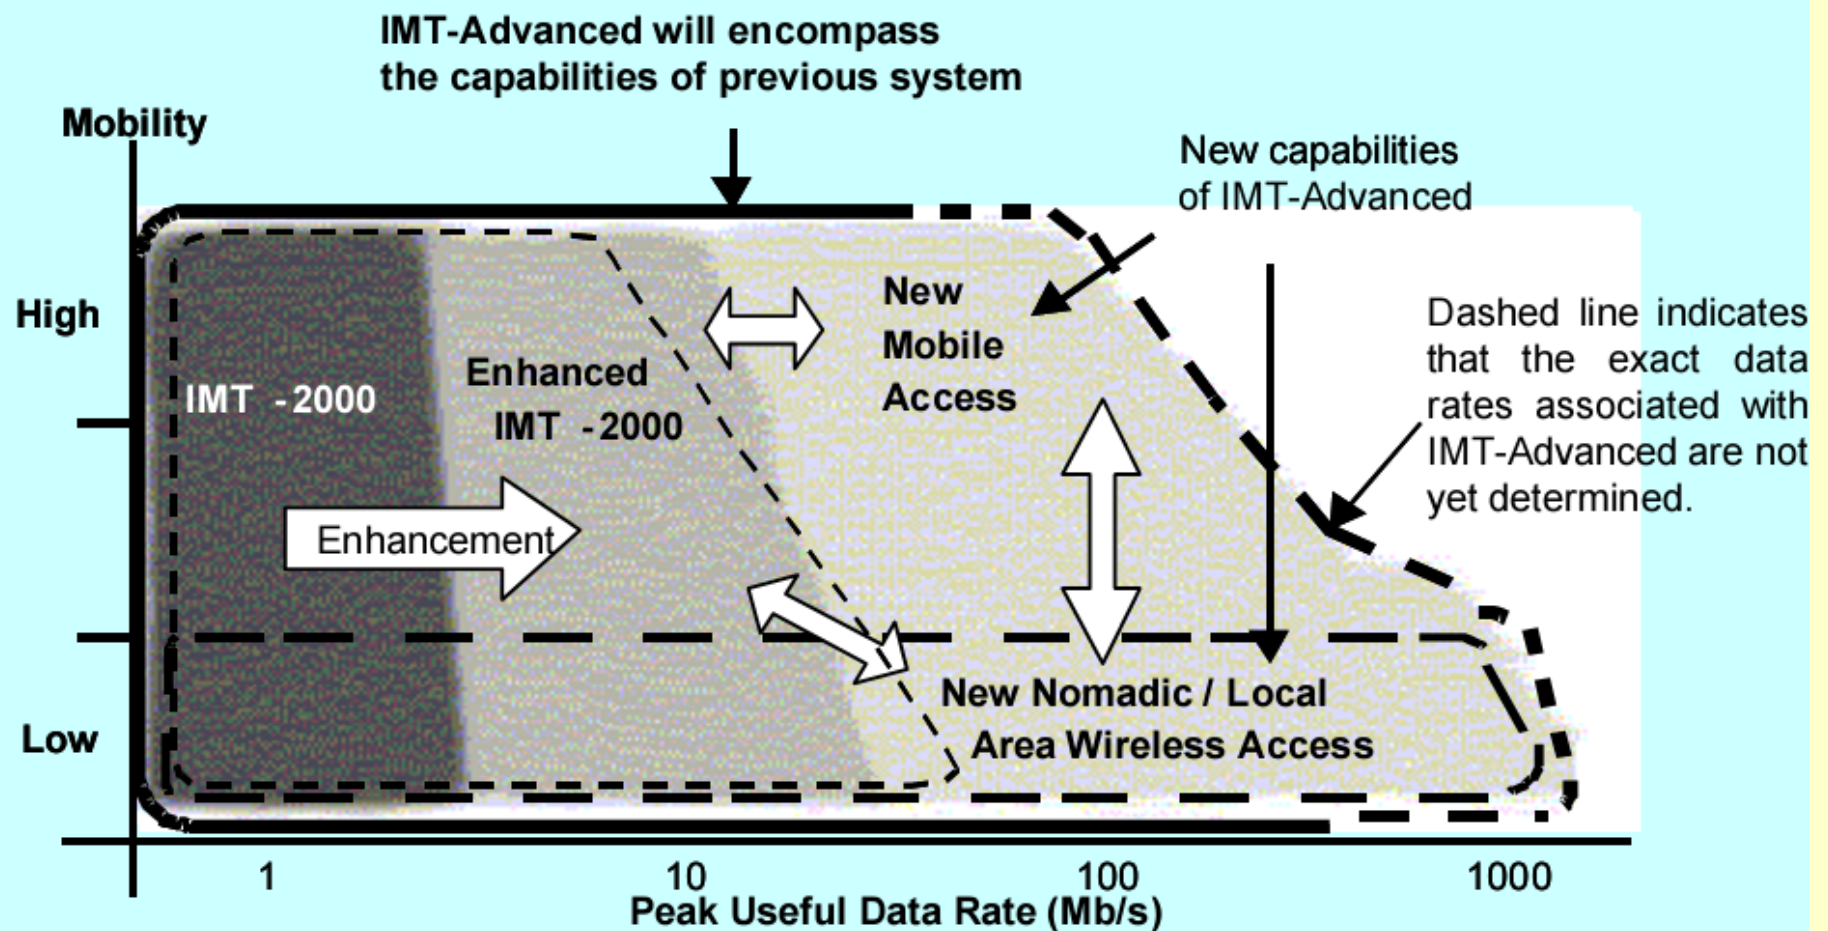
IMT-Advanced will encompass the capabilities of previous system

Mobility

New capabilities of IMT-Advanced

High

New Mobile Access

Dashed line indicates that the exact data rates associated with IMT-Advanced are not yet determined.

Enhanced IMT -2000

IMT -2000

Enhancement

Low

New Nomadic / Local Area Wireless Access

1

10

100

1000

Peak Useful Data Rate (Mb/s)